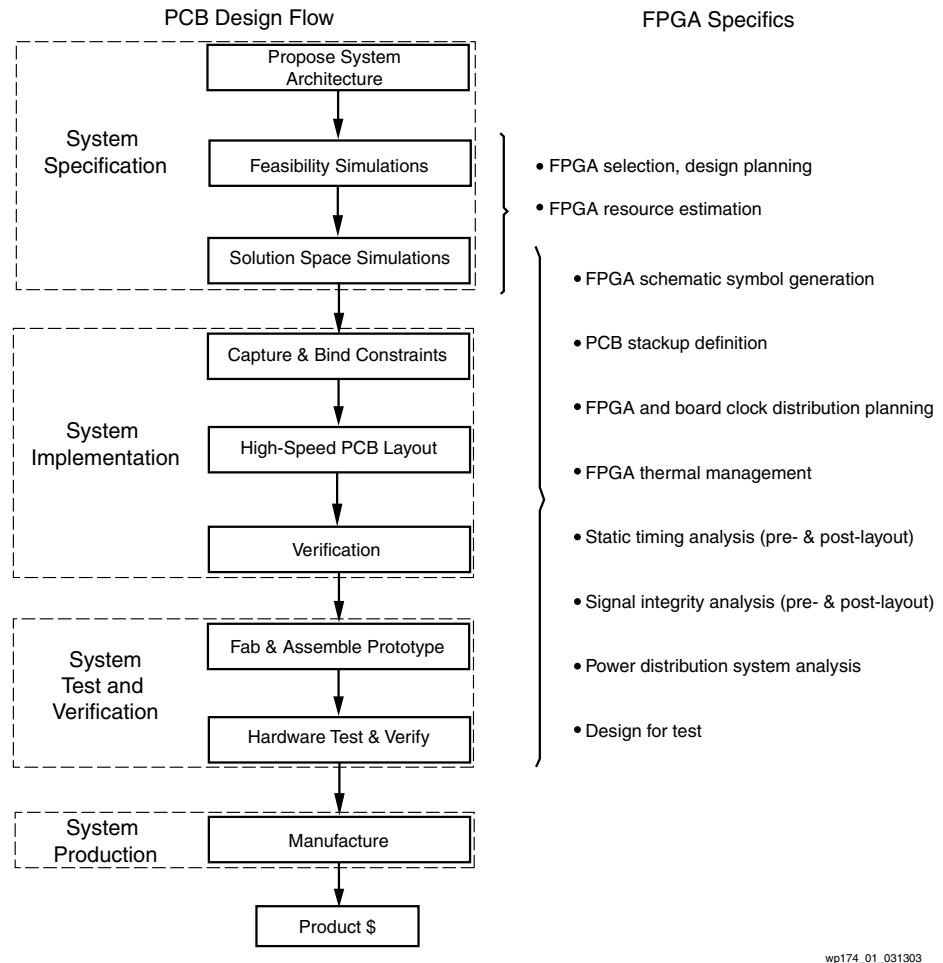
PCB Design Flow

FPGA Specifics

System Specification

Propose System Architecture

Feasibility Simulations

Solution Space Simulations

• FPGA selection, design planning

• FPGA resource estimation

System Implementation

Capture & Bind Constraints

High-Speed PCB Layout

Verification

System Test and Verification

Fab & Assemble Prototype

Hardware Test & Verify

• FPGA schematic symbol generation

• PCB stackup definition

• FPGA and board clock distribution planning

• FPGA thermal management

• Static timing analysis (pre- & post-layout)

• Signal integrity analysis (pre- & post-layout)

• Power distribution system analysis

• Design for test

System Production

Manufacture

Product $

wp174_01_031303